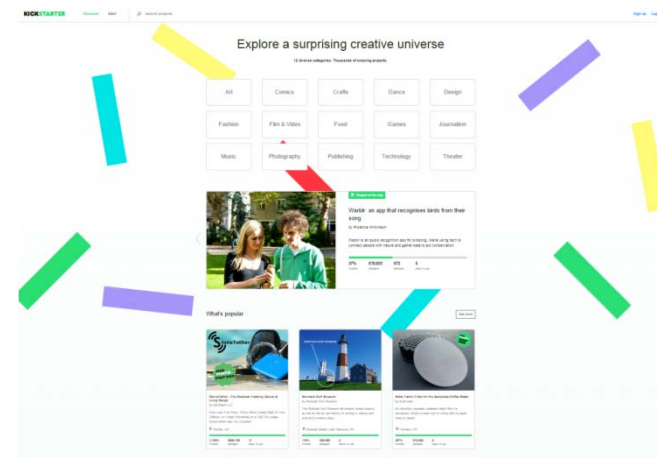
KICKSTARTER Discover Start Search projects

Sign up Log

Explore a surprising creative universe

15 diverse categories. Thousands of amazing projects.

| Art | Comics | Crafts | Dance | Design |
|---|---|---|---|---|
| Fashion | Film & Video | Food | Games | Journalism |
| Music | Photography | Publishing | Technology | Theater |

Project of the day

Warblr: an app that recognises birds from their song

by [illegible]

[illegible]

37% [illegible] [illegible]

What's popular

See more

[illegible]